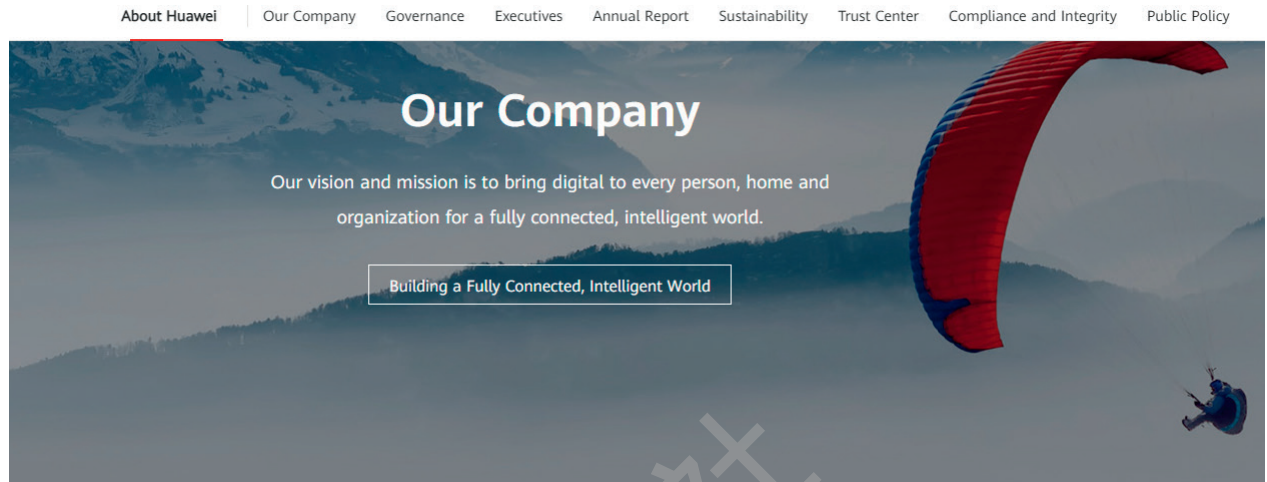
About Huawei | Our Company | Governance | Executives | Annual Report | Sustainability | Trust Center | Compliance and Integrity | Public Policy

Our Company

Our vision and mission is to bring digital to every person, home and organization for a fully connected, intelligent world.

Building a Fully Connected, Intelligent World